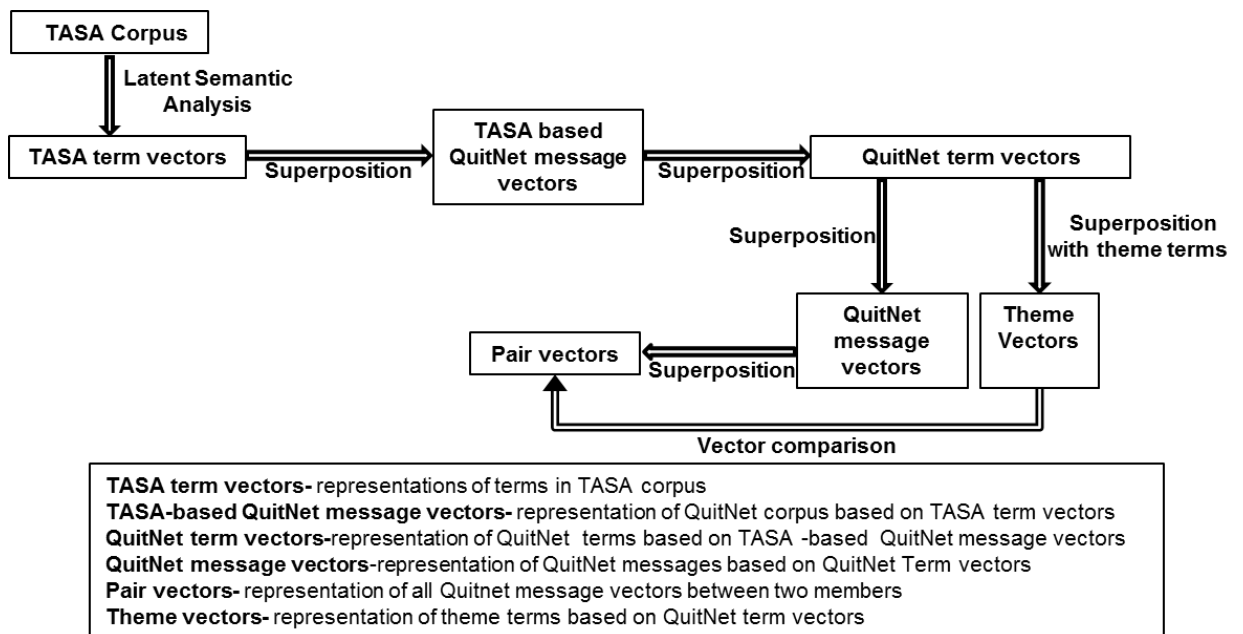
TASA Corpus

Latent Semantic Analysis

TASA term vectors

Superposition

TASA based QuitNet message vectors

Superposition

QuitNet term vectors

Superposition

Superposition with theme terms

QuitNet message vectors

Theme Vectors

Pair vectors

Superposition

Vector comparison

**TASA term vectors-** representations of terms in TASA corpus
**TASA-based QuitNet message vectors-** representation of QuitNet corpus based on TASA term vectors
**QuitNet term vectors-**representation of QuitNet terms based on TASA -based QuitNet message vectors
**QuitNet message vectors**-representation of QuitNet messages based on QuitNet Term vectors
**Pair vectors-** representation of all Quitnet message vectors between two members
**Theme vectors-** representation of theme terms based on QuitNet term vectors